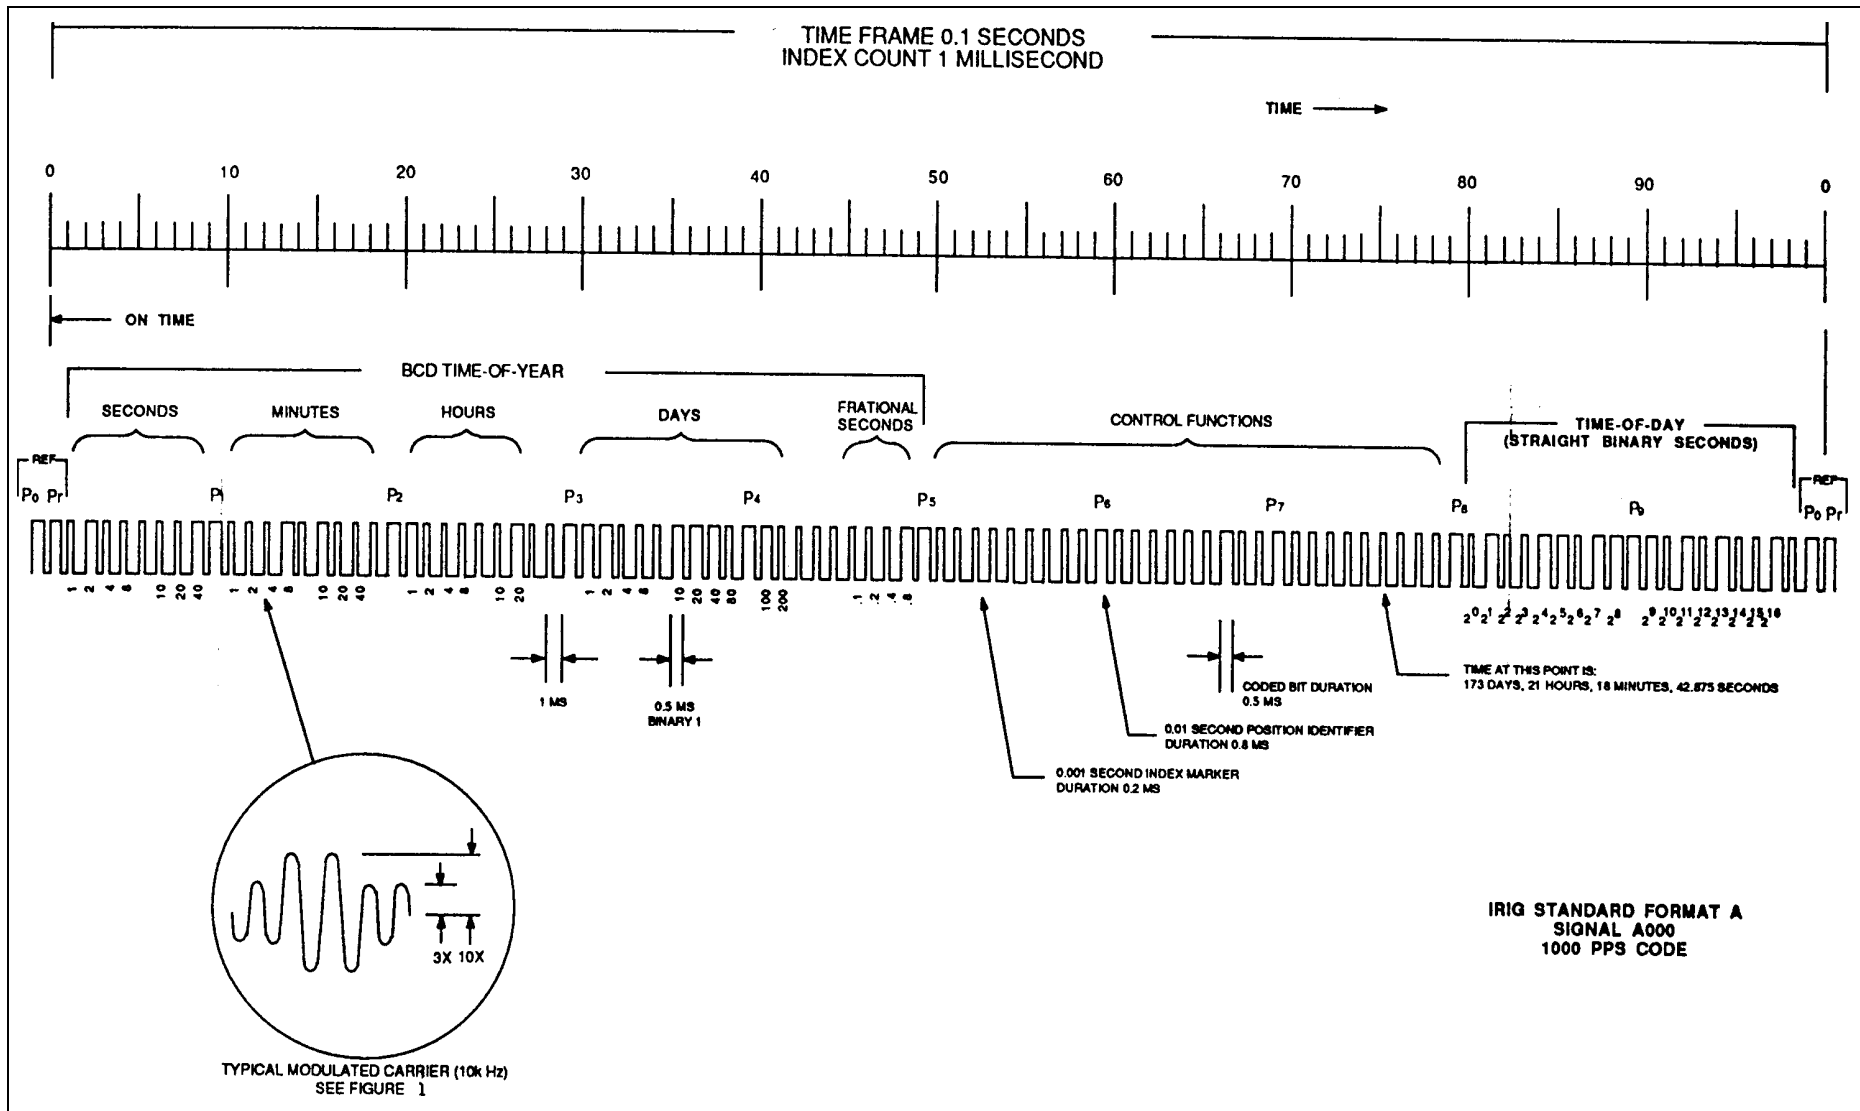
TIME FRAME 0.1 SECONDS
INDEX COUNT 1 MILLISECOND

TIME

0 10 20 30 40 50 60 70 80 90 0

ON TIME

BCD TIME-OF-YEAR

SECONDS MINUTES HOURS DAYS FRATIONAL SECONDS CONTROL FUNCTIONS

TIME-OF-DAY
(STRAIGHT BINARY SECONDS)

REF
$P_0$ $P_r$ $P_1$ $P_2$ $P_3$ $P_4$ $P_5$ $P_6$ $P_7$ $P_8$ $P_9$ REF $P_0$ $P_r$

1 2 4 8 10 20 40 1 2 4 8 10 20 40 1 2 4 8 10 20 1 2 4 8 10 20 40 80 100 200 1 2 4 8

$2^0 2^1 2^2 2^3 2^4 2^5 2^6 2^7 2^8$ $2^9 2^{10} 2^{11} 2^{12} 2^{13} 2^{14} 2^{15} 2^{16}$

1 MS

0.5 MS
BINARY 1

CODED BIT DURATION
0.5 MS

TIME AT THIS POINT IS:
173 DAYS, 21 HOURS, 18 MINUTES, 42.875 SECONDS

0.01 SECOND POSITION IDENTIFIER
DURATION 0.8 MS

0.001 SECOND INDEX MARKER
DURATION 0.2 MS

3X 10X

TYPICAL MODULATED CARRIER (10k Hz)
SEE FIGURE 1

IRIG STANDARD FORMAT A
SIGNAL A000
1000 PPS CODE